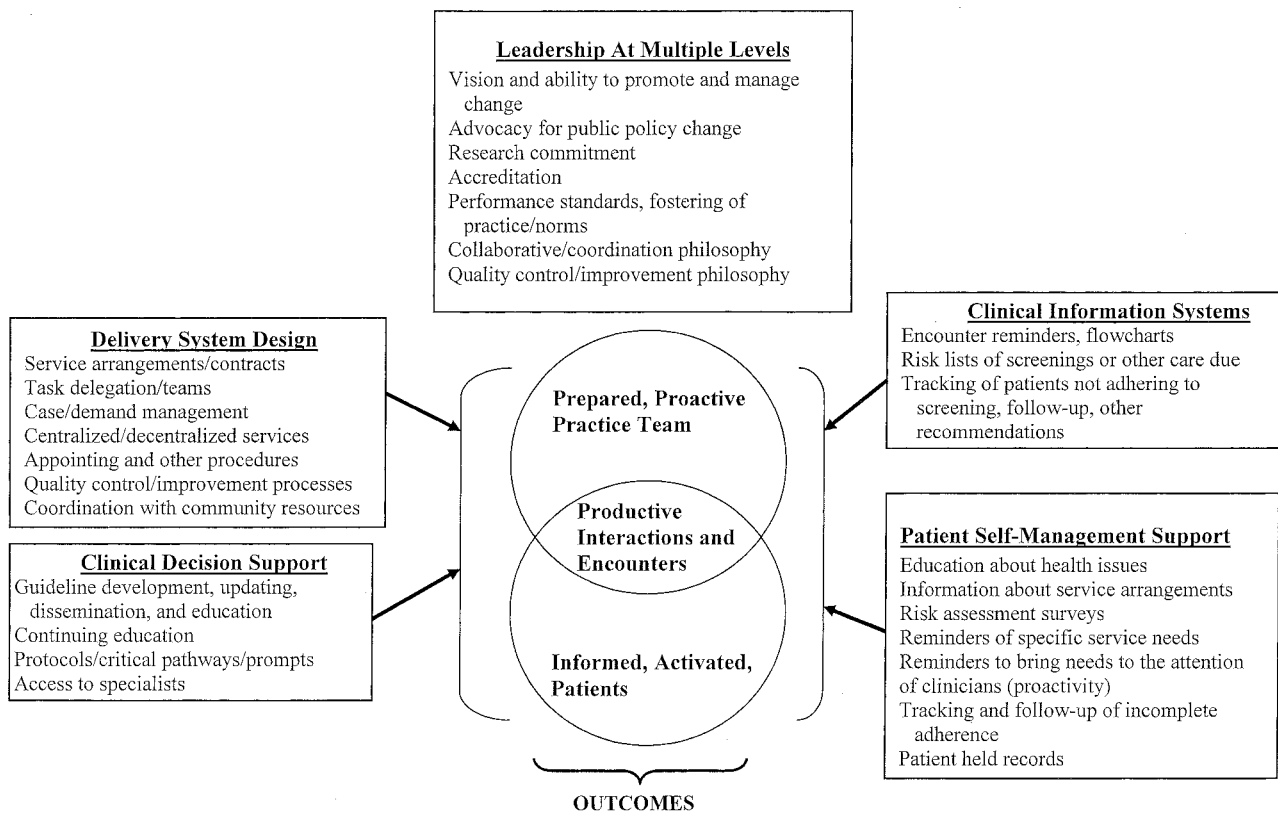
Leadership At Multiple Levels
Vision and ability to promote and manage change
Advocacy for public policy change
Research commitment
Accreditation
Performance standards, fostering of practice/norms
Collaborative/coordination philosophy
Quality control/improvement philosophy

Delivery System Design
Service arrangements/contracts
Task delegation/teams
Case/demand management
Centralized/decentralized services
Appointing and other procedures
Quality control/improvement processes
Coordination with community resources

Clinical Decision Support
Guideline development, updating, dissemination, and education
Continuing education
Protocols/critical pathways/prompts
Access to specialists

Prepared, Proactive Practice Team

Productive Interactions and Encounters

Informed, Activated, Patients

OUTCOMES

Clinical Information Systems
Encounter reminders, flowcharts
Risk lists of screenings or other care due
Tracking of patients not adhering to screening, follow-up, other recommendations

Patient Self-Management Support
Education about health issues
Information about service arrangements
Risk assessment surveys
Reminders of specific service needs
Reminders to bring needs to the attention of clinicians (proactivity)
Tracking and follow-up of incomplete adherence
Patient held records